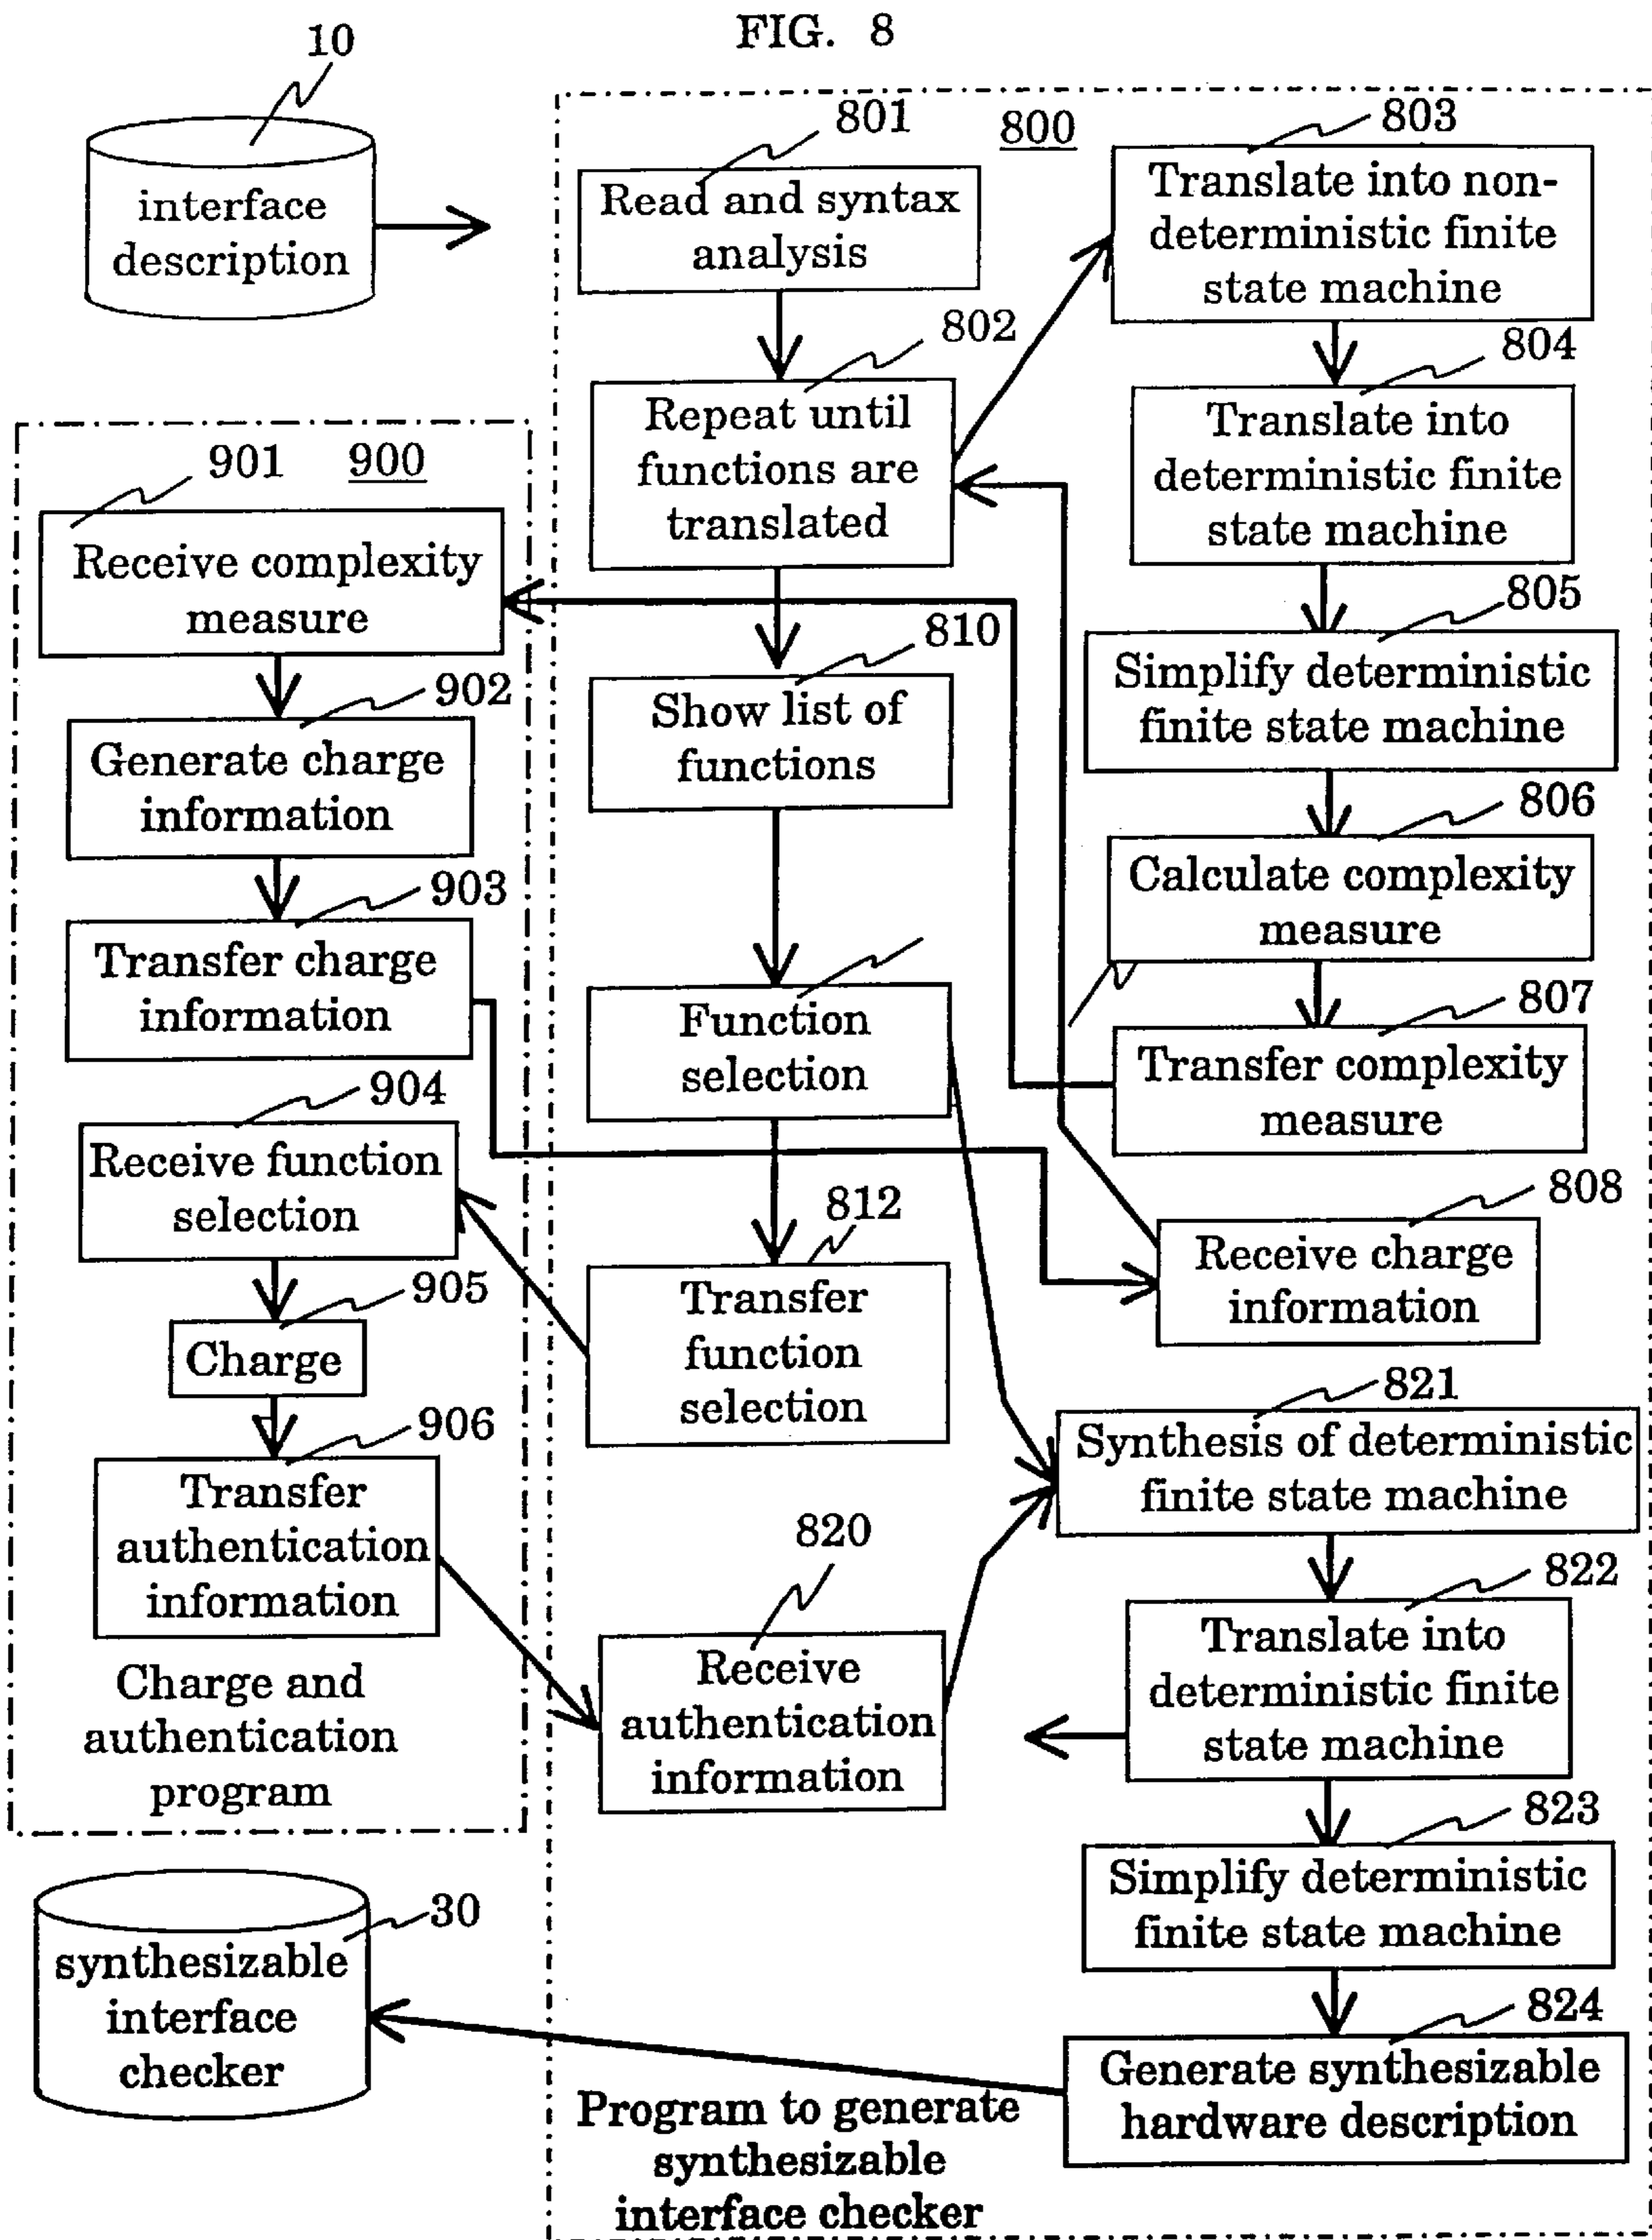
FIG. 8

10

interface description

800

801

Read and syntax analysis

803

Translate into non-deterministic finite state machine

802

Repeat until functions are translated

804

Translate into deterministic finite state machine

901 900

Receive complexity measure

805

Simplify deterministic finite state machine

810

Show list of functions

902

Generate charge information

806

Calculate complexity measure

903

Transfer charge information

Function selection

807

Transfer complexity measure

904

Receive function selection

808

Receive charge information

812

905

Charge

Transfer function selection

821

Synthesis of deterministic finite state machine

906

Transfer authentication information

820

822

Receive authentication information

Translate into deterministic finite state machine

Charge and authentication program

823

Simplify deterministic finite state machine

30

synthesizable interface checker

824

Generate synthesizable hardware description

Program to generate synthesizable interface checker